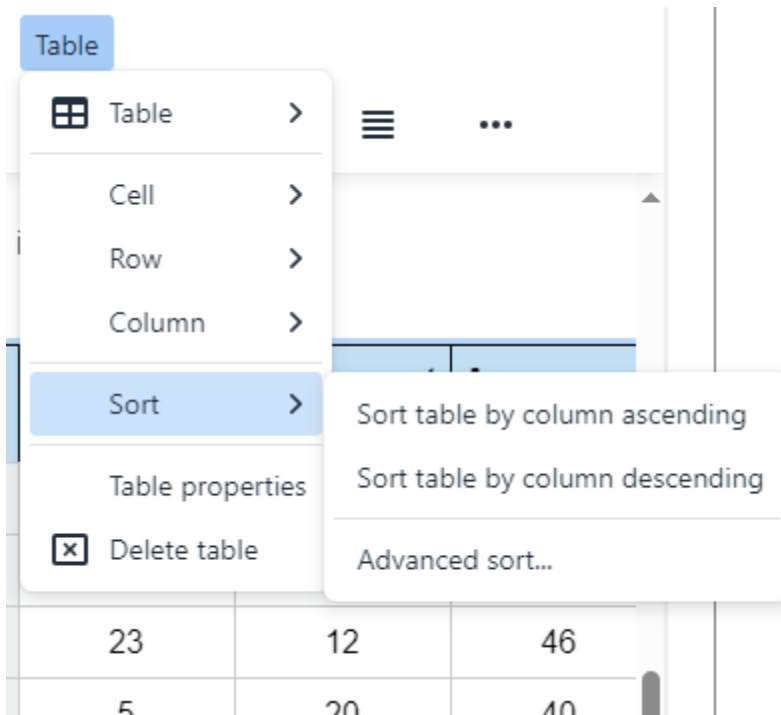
Table

Table

Cell

Row

Column

Sort

Table properties

Delete table

Sort table by column ascending

Sort table by column descending

Advanced sort...

| 23 | 12 | 46 |
|---|---|---|
| 5 | 20 | 40 |